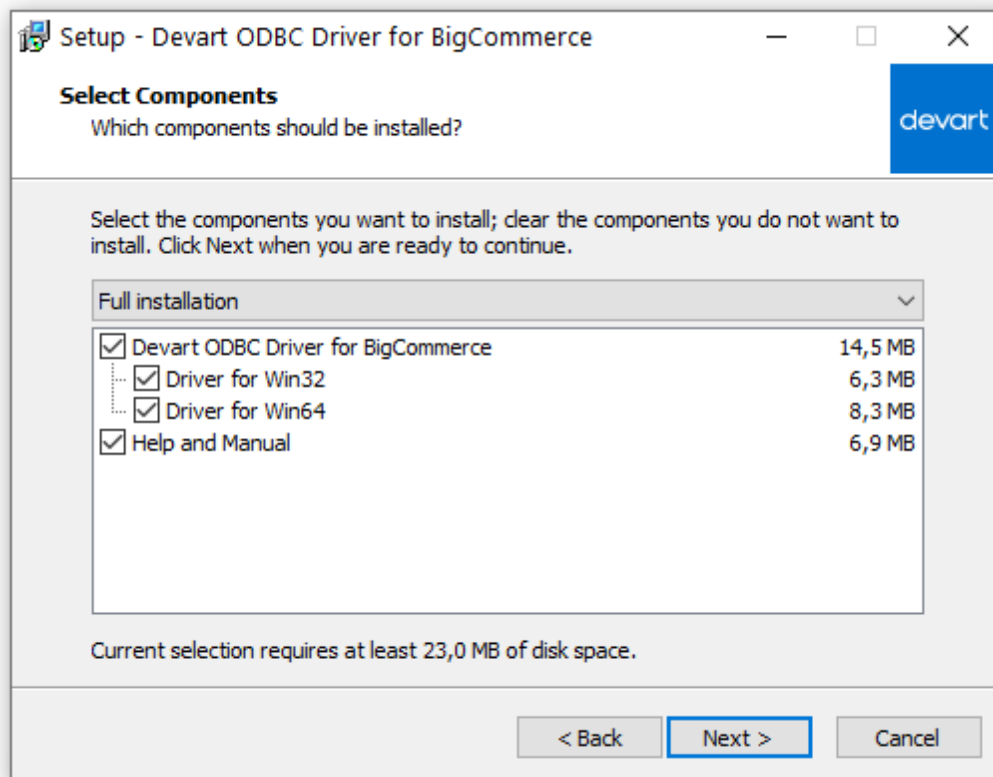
Setup - Devart ODBC Driver for BigCommerce

Select Components
Which components should be installed?

devart

Select the components you want to install; clear the components you do not want to install. Click Next when you are ready to continue.

Full installation

| | |
|---|---|
| Devart ODBC Driver for BigCommerce | 14,5 MB |
| Driver for Win32 | 6,3 MB |
| Driver for Win64 | 8,3 MB |
| Help and Manual | 6,9 MB |

Current selection requires at least 23,0 MB of disk space.

< Back
Next >
Cancel